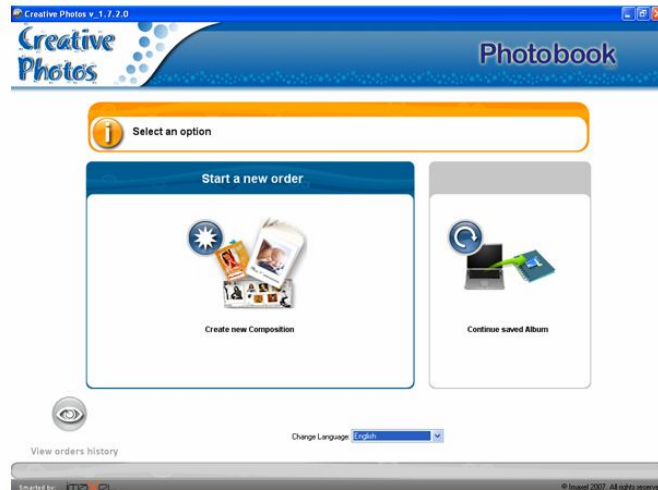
Creative Photos v_1.7.2.0

Creative Photos

Photobook

Select an option

Start a new order

Create new Composition

Continue saved Album

View orders history

Change Language: English

Smarted by: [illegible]

© Imaxel 2007. All rights reserv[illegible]